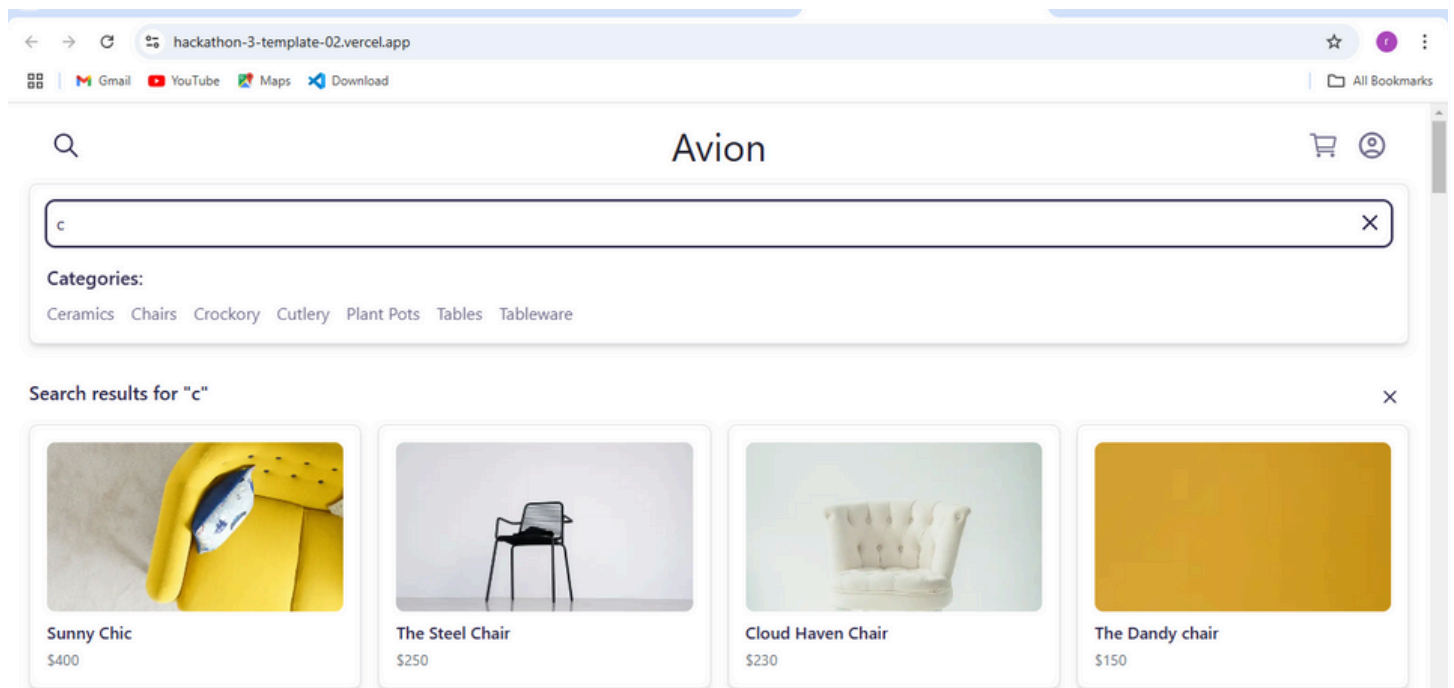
hackathon-3-template-02.vercel.app

Gmail YouTube Maps Download

All Bookmarks

Avion

c

Categories:

Ceramics Chairs Crockory Cutlery Plant Pots Tables Tableware

Search results for "c"

Sunny Chic
$400

The Steel Chair
$250

Cloud Haven Chair
$230

The Dandy chair
$150